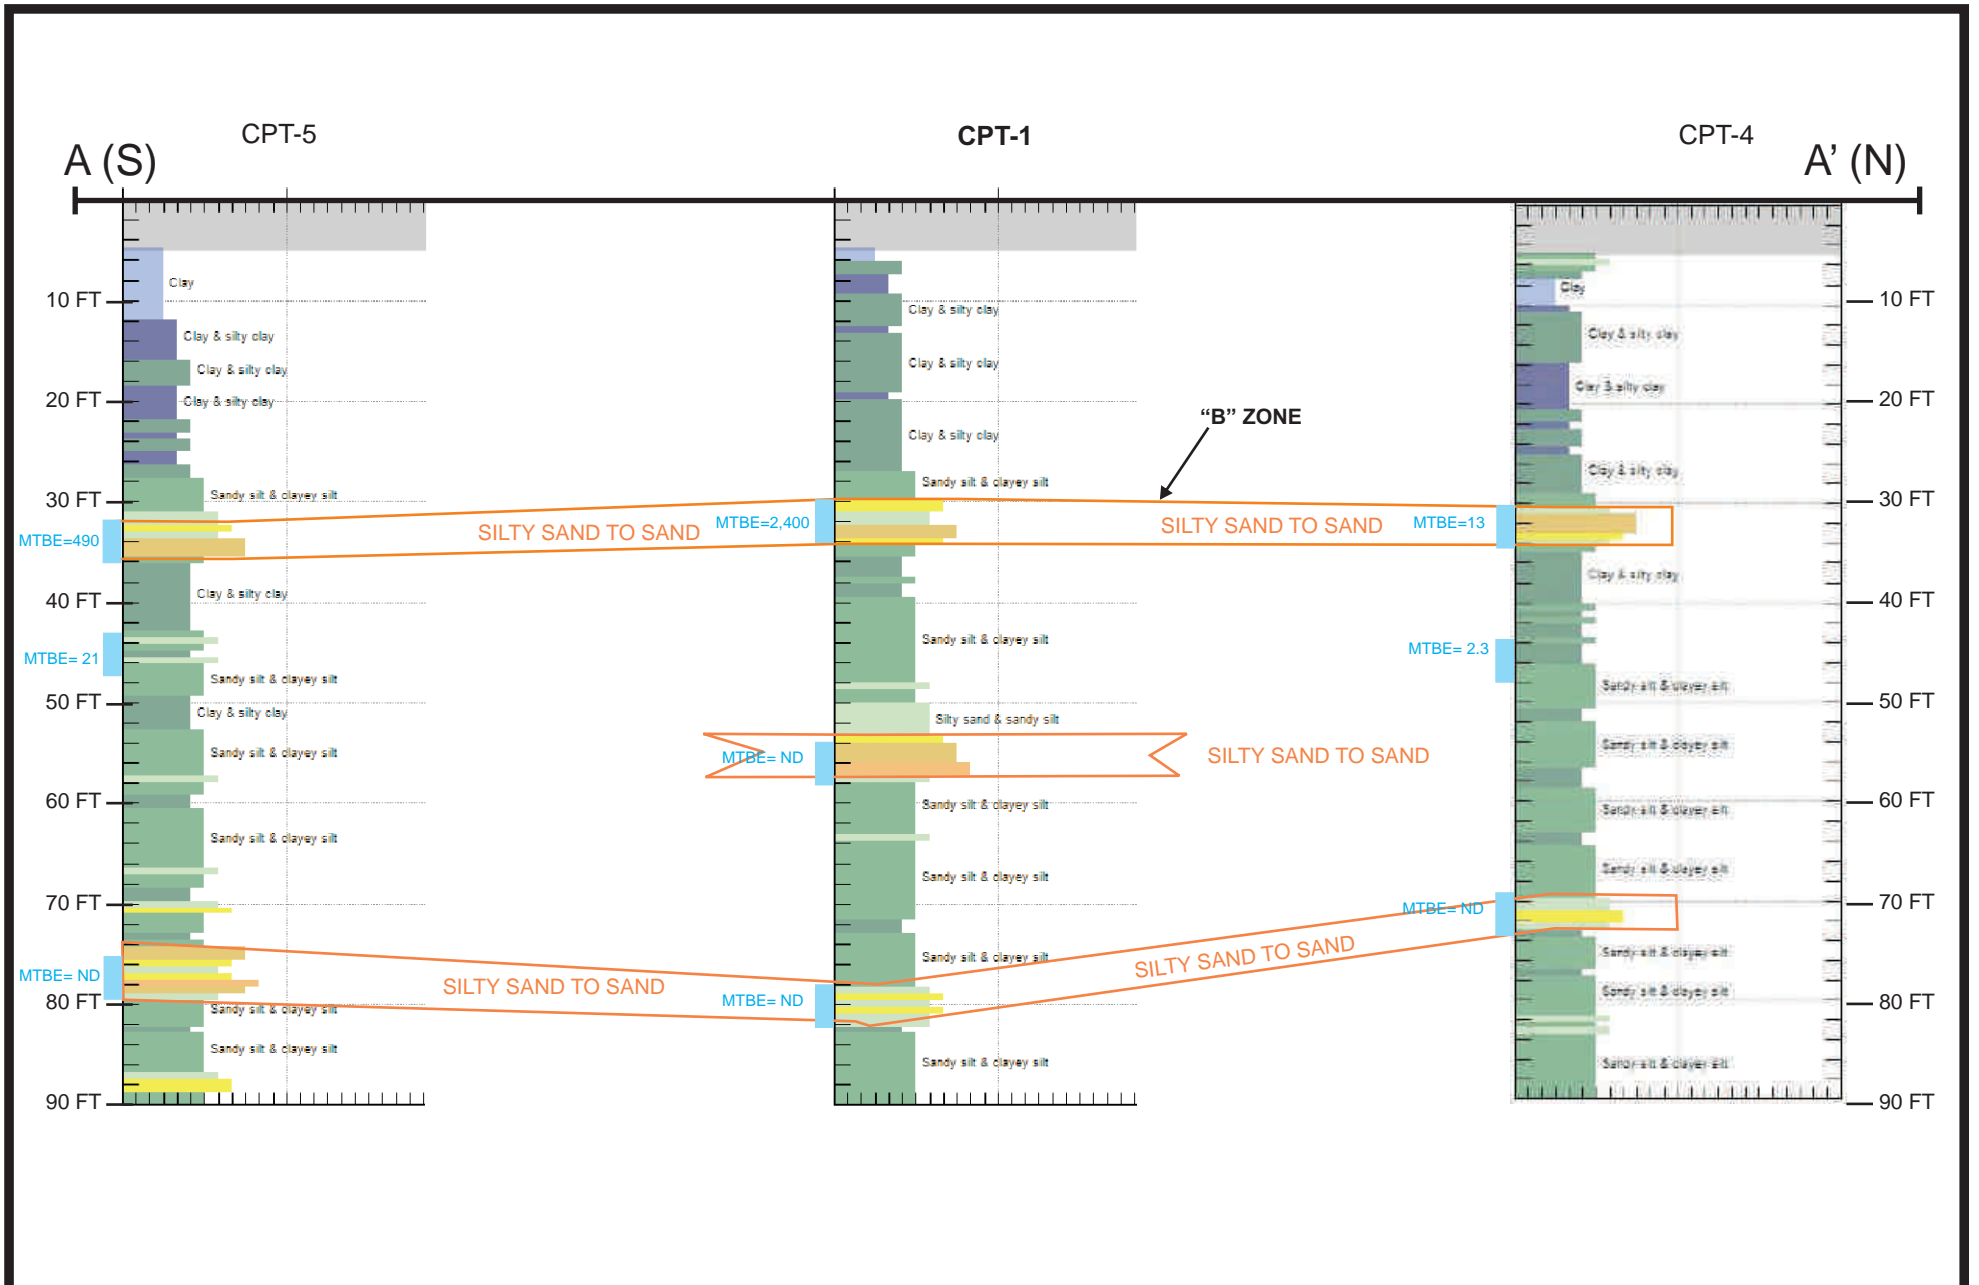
A (S)

CPT-5

CPT-1

CPT-4

A' (N)

10 FT
20 FT
30 FT
40 FT
50 FT
60 FT
70 FT
80 FT
90 FT

Clay
Clay & silty clay
Clay & silty clay
Clay & silty clay
Sandy silt & clayey silt
MTBE=490
SILTY SAND TO SAND
Clay & silty clay
MTBE= 21
Sandy silt & clayey silt
Clay & silty clay
Sandy silt & clayey silt
Sandy silt & clayey silt
MTBE= ND
SILTY SAND TO SAND
Sandy silt & clayey silt
Sandy silt & clayey silt

Clay & silty clay
Clay & silty clay
Clay & silty clay
Sandy silt & clayey silt
MTBE=2,400
Sandy silt & clayey silt
Silty sand & sandy silt
MTBE= ND
SILTY SAND TO SAND
Sandy silt & clayey silt
Sandy silt & clayey silt
Sandy silt & clayey silt
MTBE= ND
Sandy silt & clayey silt

"B" ZONE
SILTY SAND TO SAND
SILTY SAND TO SAND

Clay
Clay & silty clay
Clay & silty clay
Clay & silty clay
MTBE=13
Clay & silty clay
MTBE= 2.3
Sandy silt & clayey silt
Sandy silt & clayey silt
Sandy silt & clayey silt
Sandy silt & clayey silt
MTBE= ND
Sandy silt & clayey silt
Sandy silt & clayey silt
Sandy silt & clayey silt

10 FT
20 FT
30 FT
40 FT
50 FT
60 FT
70 FT
80 FT
90 FT